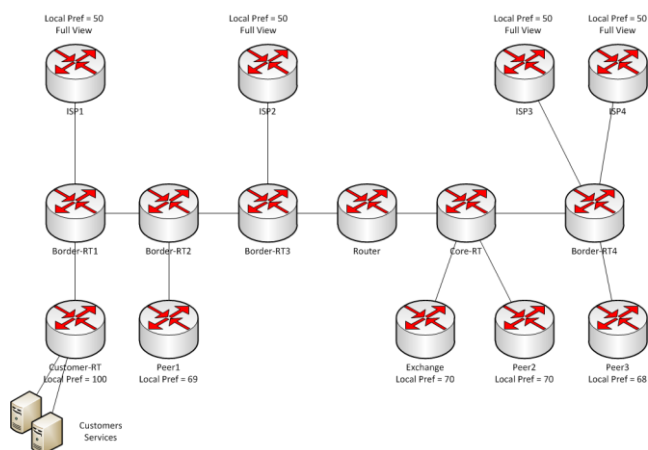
Local Pref = 50
Full View

ISP1

Local Pref = 50
Full View

ISP2

Local Pref = 50
Full View

ISP3

Local Pref = 50
Full View

ISP4

Border-RT1

Border-RT2

Border-RT3

Router

Core-RT

Border-RT4

Customer-RT
Local Pref = 100

Peer1
Local Pref = 69

Exchange
Local Pref = 70

Peer2
Local Pref = 70

Peer3
Local Pref = 68

Customers
Services